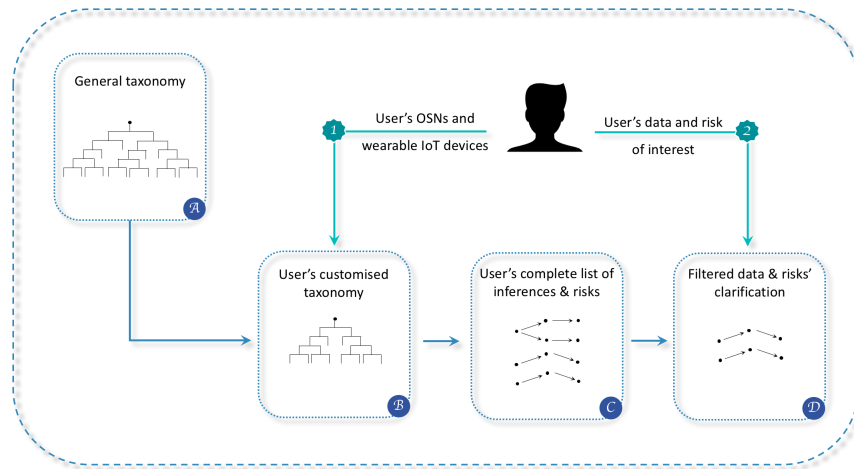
General taxonomy

$\mathcal{A}$

1

User's OSNs and wearable IoT devices

User's data and risk of interest

2

User's customised taxonomy

$\mathcal{B}$

User's complete list of inferences & risks

$\mathcal{C}$

Filtered data & risks' clarification

$\mathcal{D}$